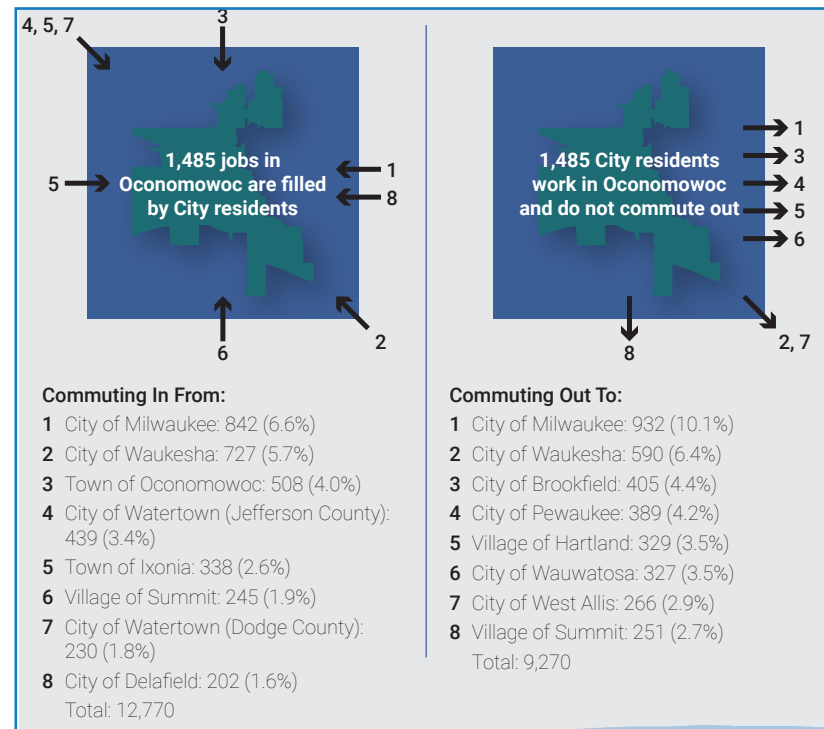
4, 5, 7

3

1,485 jobs in Oconomowoc are filled by City residents

5

1

8

6

2

1,485 City residents work in Oconomowoc and do not commute out

1

3

4

5

6

8

2, 7

Commuting In From:
1 City of Milwaukee: 842 (6.6%)
2 City of Waukesha: 727 (5.7%)
3 Town of Oconomowoc: 508 (4.0%)
4 City of Watertown (Jefferson County): 439 (3.4%)
5 Town of Ixonia: 338 (2.6%)
6 Village of Summit: 245 (1.9%)
7 City of Watertown (Dodge County): 230 (1.8%)
8 City of Delafield: 202 (1.6%)
Total: 12,770

Commuting Out To:
1 City of Milwaukee: 932 (10.1%)
2 City of Waukesha: 590 (6.4%)
3 City of Brookfield: 405 (4.4%)
4 City of Pewaukee: 389 (4.2%)
5 Village of Hartland: 329 (3.5%)
6 City of Wauwatosa: 327 (3.5%)
7 City of West Allis: 266 (2.9%)
8 Village of Summit: 251 (2.7%)
Total: 9,270